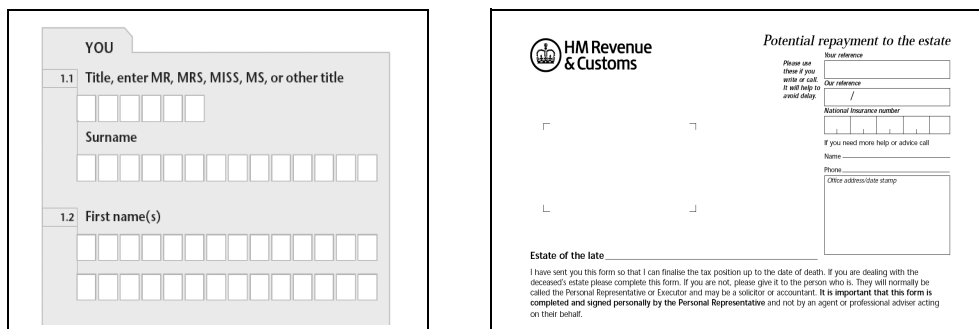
YOU

1.1 Title, enter MR, MRS, MISS, MS, or other title

Surname

1.2 First name(s)

HM Revenue & Customs

Potential repayment to the estate

Please use these if you write or call. It will help to avoid delay.

Your reference

Our reference
/

National Insurance number

If you need more help or advice call

Name

Phone

Office address/date stamp

Estate of the late

I have sent you this form so that I can finalise the tax position up to the date of death. If you are dealing with the deceased's estate please complete this form. If you are not, please give it to the person who is. They will normally be called the Personal Representative or Executor and may be a solicitor or accountant. **It is important that this form is completed and signed personally by the Personal Representative** and not by an agent or professional adviser acting on their behalf.